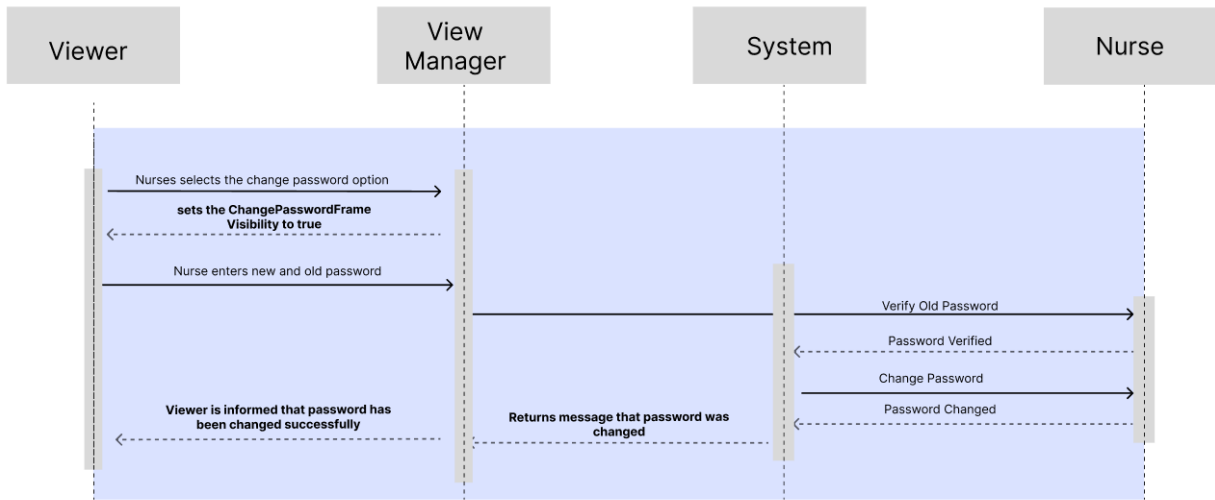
Viewer

View Manager

System

Nurse

Nurses selects the change password option

sets the ChangePasswordFrame Visibility to true

Nurse enters new and old password

Verify Old Password

Password Verified

Change Password

Password Changed

Viewer is informed that password has been changed successfully

Returns message that password was changed